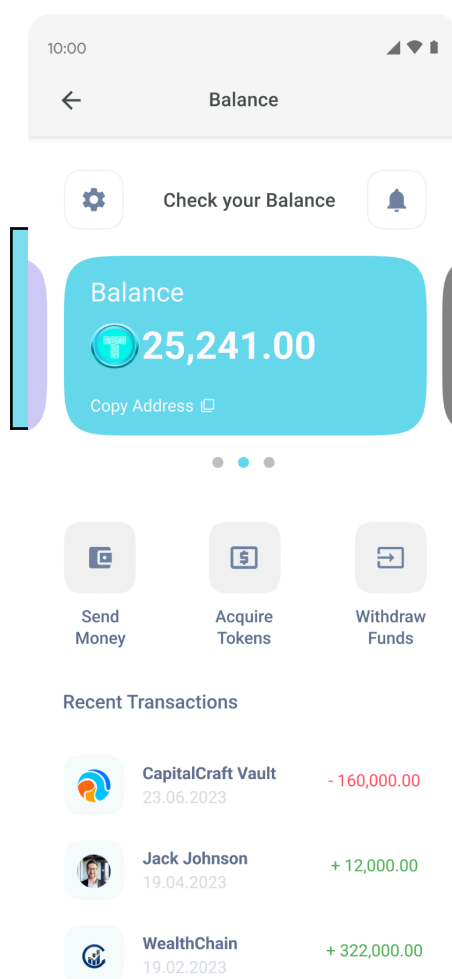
10:00

Balance

Check your Balance

Balance

25,241.00

Copy Address

Send Money

Acquire Tokens

Withdraw Funds

Recent Transactions

CapitalCraft Vault
23.06.2023
- 160,000.00

Jack Johnson
19.04.2023
+ 12,000.00

WealthChain
19.02.2023
+ 322,000.00